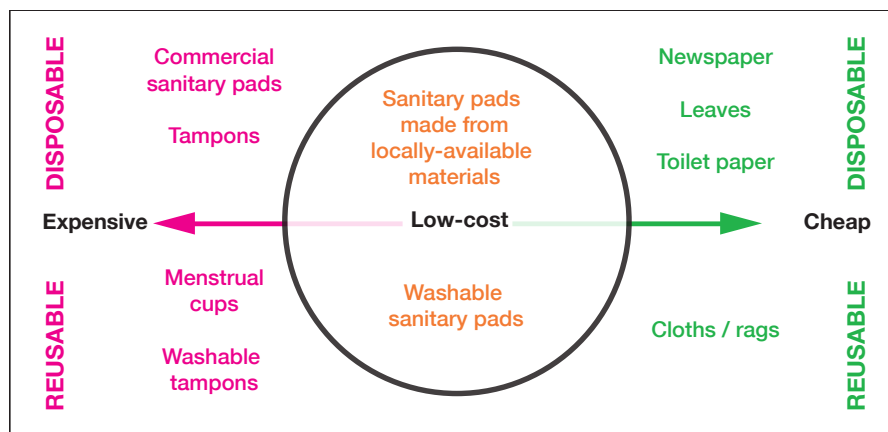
DISPOSABLE

Commercial sanitary pads

Tampons

Sanitary pads made from locally-available materials

Newspaper

Leaves

Toilet paper

DISPOSABLE

Expensive

Low-cost

Cheap

REUSABLE

Menstrual cups

Washable tampons

Washable sanitary pads

Cloths / rags

REUSABLE